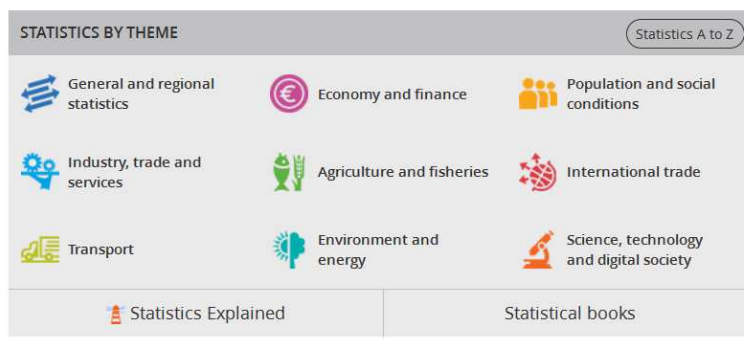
STATISTICS BY THEME

Statistics A to Z

General and regional statistics

Economy and finance

Population and social conditions

Industry, trade and services

Agriculture and fisheries

International trade

Transport

Environment and energy

Science, technology and digital society

Statistics Explained

Statistical books